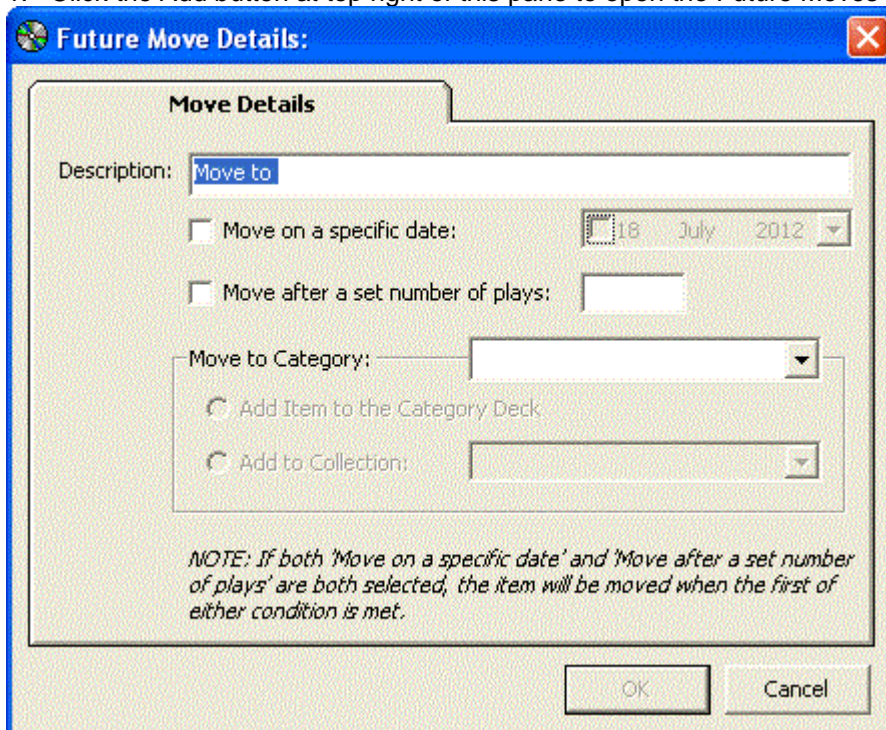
Future Move Details:

Move Details

Description: Move to

Move on a specific date: 18 July 2012

Move after a set number of plays:

Move to Category:

Add Item to the Category Deck

Add to Collection:

NOTE: If both 'Move on a specific date' and 'Move after a set number of plays' are both selected, the item will be moved when the first of either condition is met.

OK

Cancel